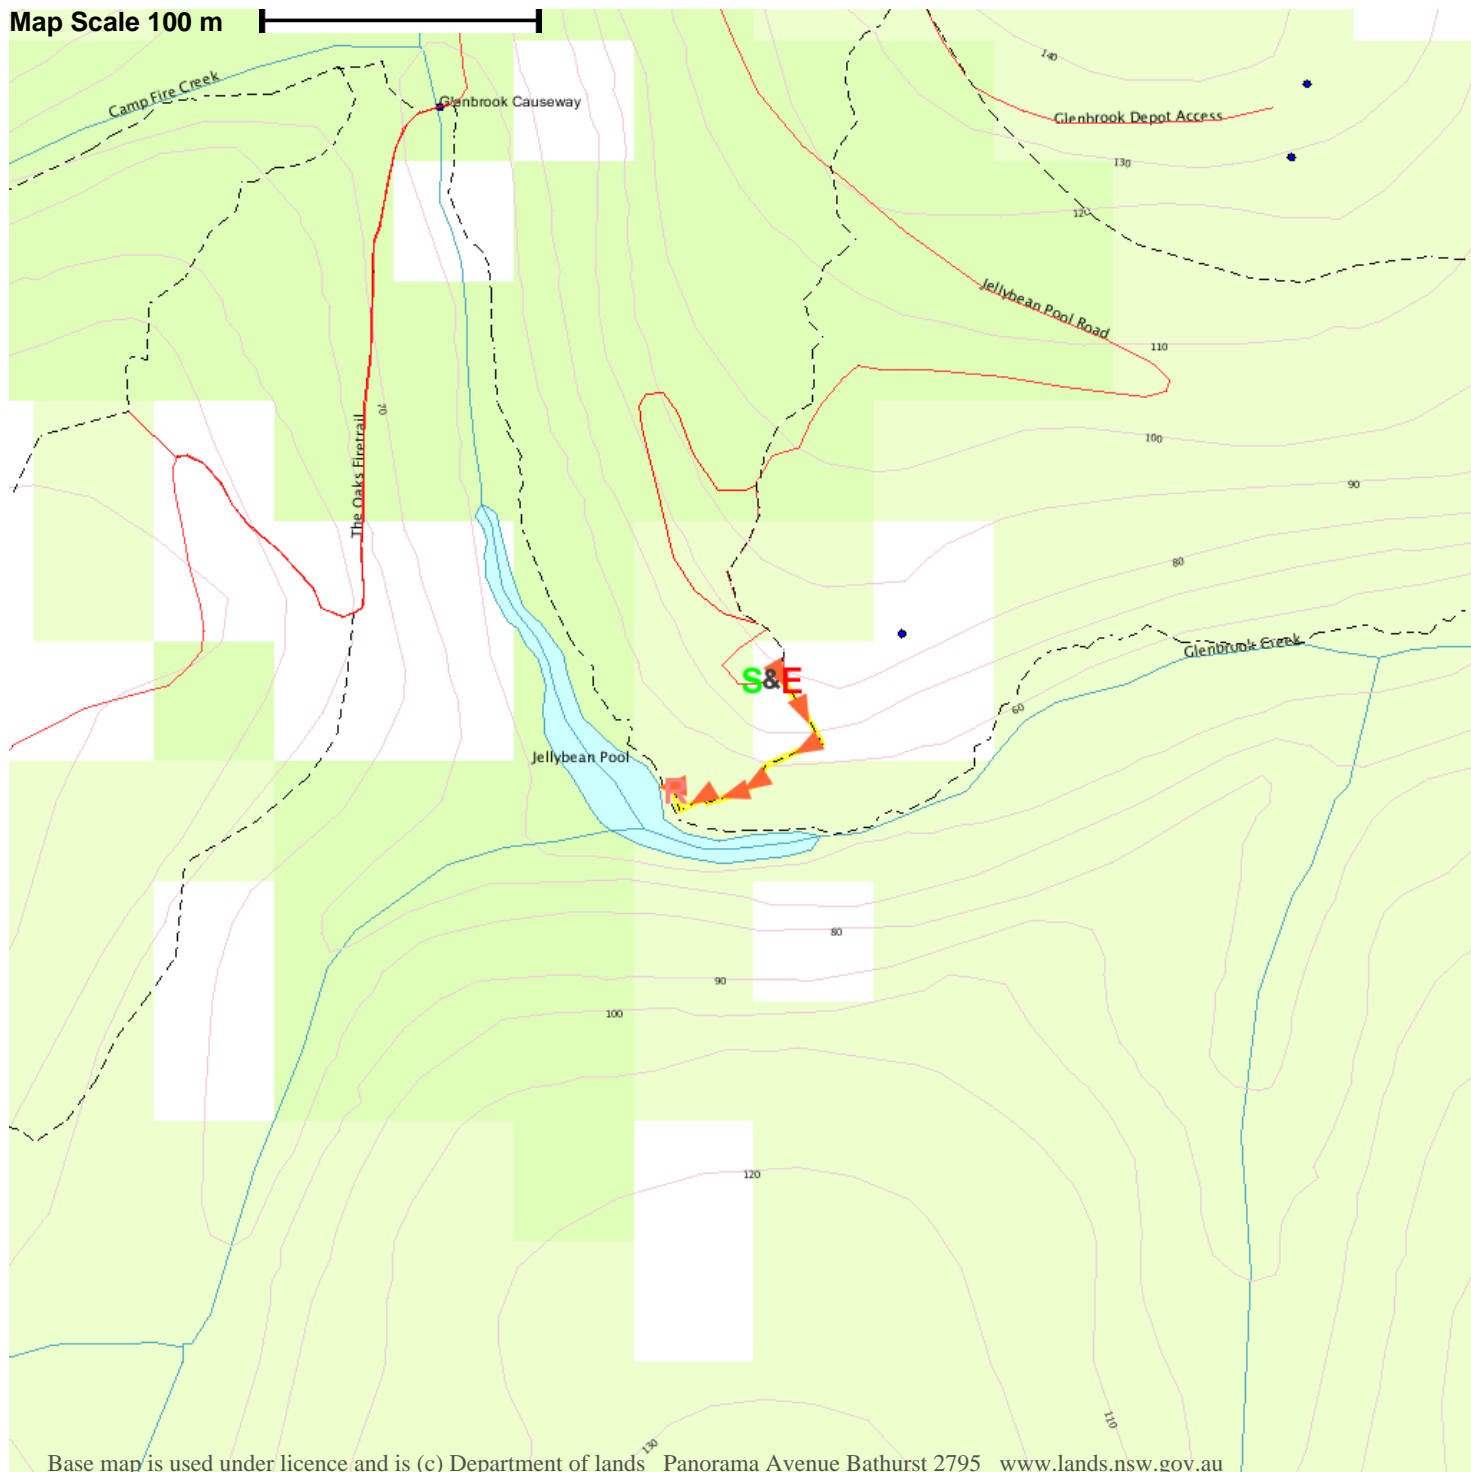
Map Scale 100 m

Camp Fire Creek

Glenbrook Causeway

140

Glenbrook Depot Access

130

120

Jellybean Pool Road

110

The Oaks Firetrail

70

100

90

80

Glenbrook Creek

S&E

60

Jellybean Pool

R

80

90

100

120

110

130

Base map is used under licence and is (c) Department of lands Panorama Avenue Bathurst 2795 www.lands.nsw.gov.au